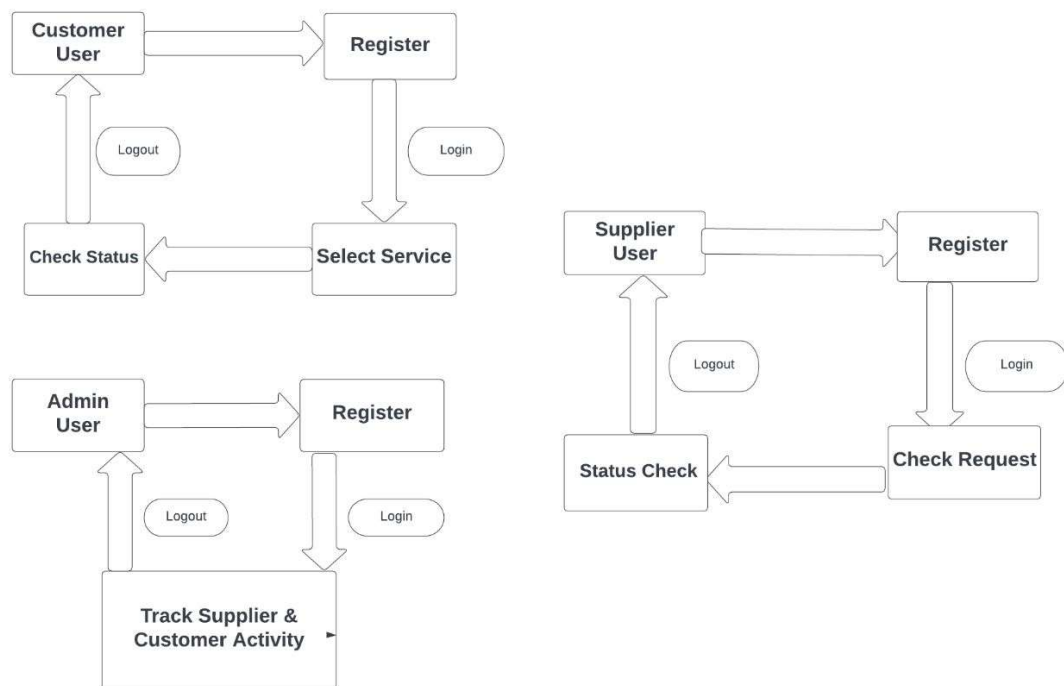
Customer User

Register

Logout

Login

Check Status

Select Service

Supplier User

Register

Logout

Login

Status Check

Check Request

Admin User

Register

Logout

Login

Track Supplier & Customer Activity